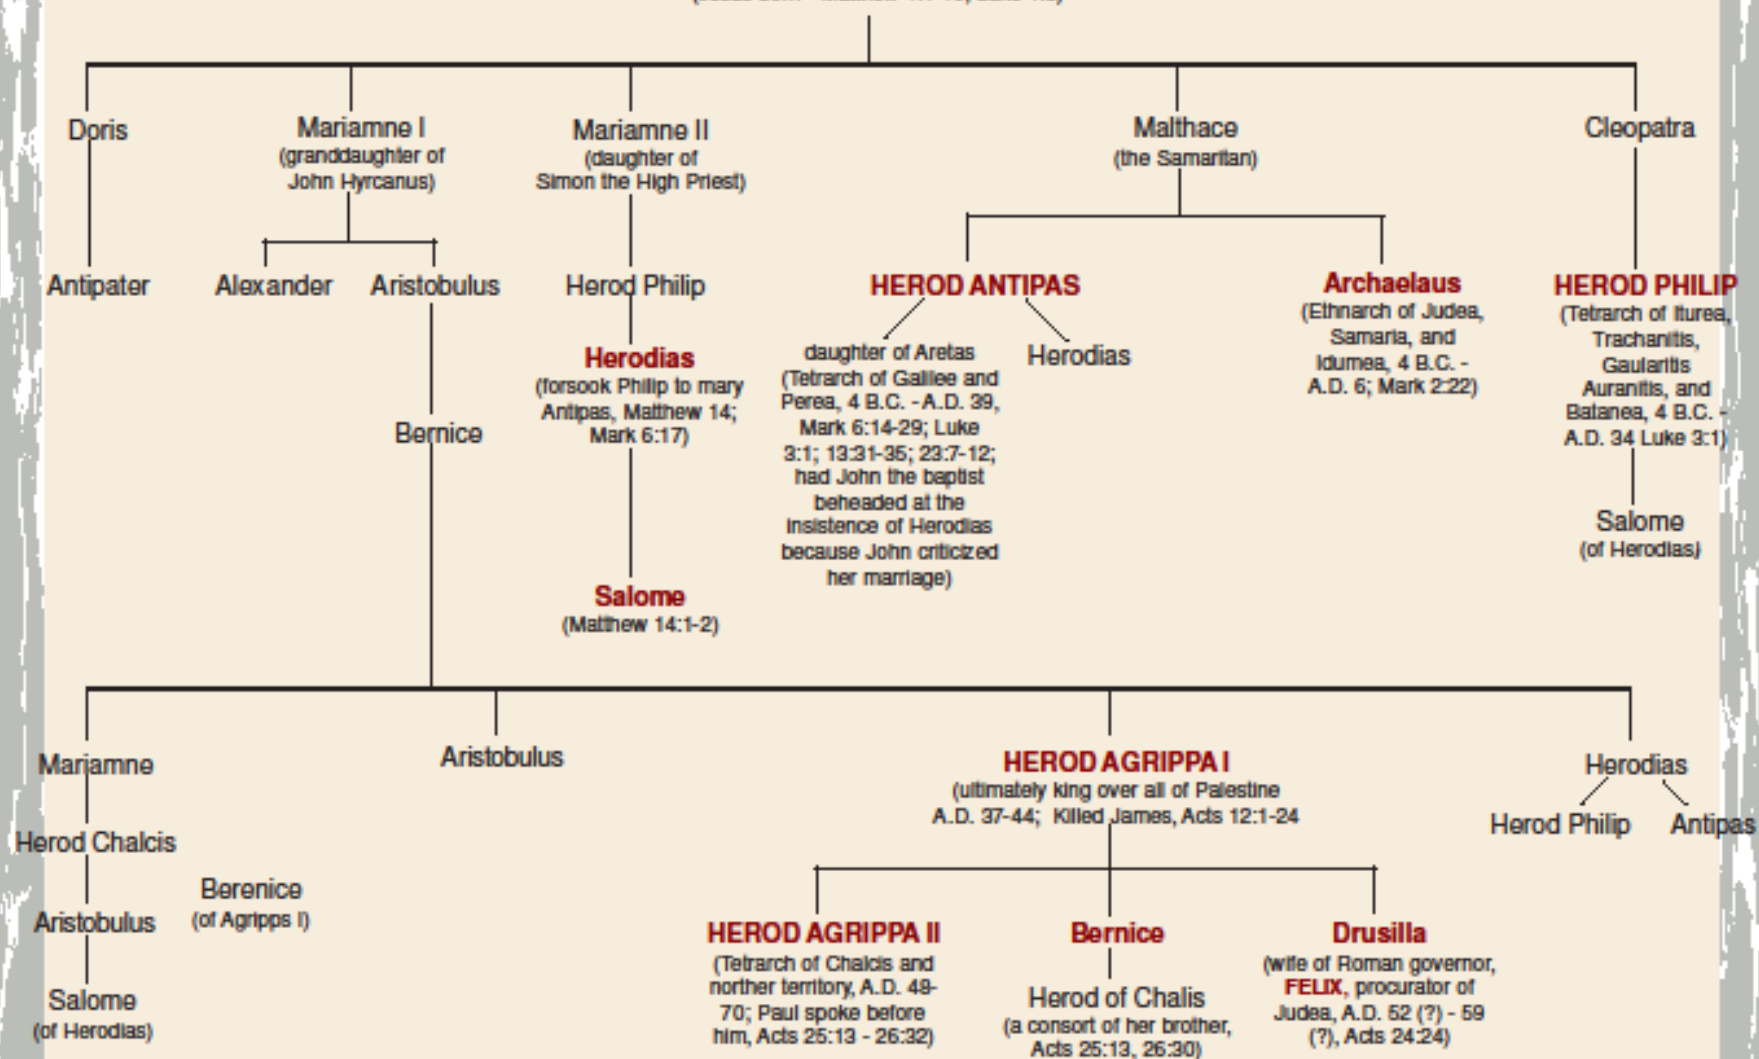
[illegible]

Doris

Antipater

Mariamne I
(granddaughter of John Hyrcanus)

Alexander

Aristobulus

Bernice

Mariamne II
(daughter of Simon the High Priest)

Herod Philip

Herodias
(forsook Philip to mary Antipas, Matthew 14; Mark 6:17)

Salome
(Matthew 14:1-2)

Malthace
(the Samaritan)

HEROD ANTIPAS

daughter of Aretas
(Tetrarch of Galilee and Perea, 4 B.C. - A.D. 39, Mark 6:14-29; Luke 3:1; 13:31-35; 23:7-12; had John the baptist beheaded at the insistence of Herodias because John criticized her marriage)

Herodias

Archaelaus
(Ethnarch of Judea, Samaria, and Idumea, 4 B.C. - A.D. 6; Mark 2:22)

Cleopatra

HEROD PHILIP
(Tetrarch of Iturea, Trachanitis, Gaularitis Auranitis, and Batanea, 4 B.C. - A.D. 34 Luke 3:1)

Salome
(of Herodias)

Mariamne

Herod Chalcis

Aristobulus

Salome
(of Herodias)

Berenice
(of Agripps I)

Aristobulus

HEROD AGRIPPA I
(ultimately king over all of Palestine A.D. 37-44; Killed James, Acts 12:1-24

HEROD AGRIPPA II
(Tetrarch of Chalcis and norther territory, A.D. 48-70; Paul spoke before him, Acts 25:13 - 26:32)

Bernice

Herod of Chalis
(a consort of her brother, Acts 25:13, 26:30)

Drusilla
(wife of Roman governor, FELIX, procurator of Judea, A.D. 52 (?) - 59 (?), Acts 24:24)

Herodias

Herod Philip

Antipas